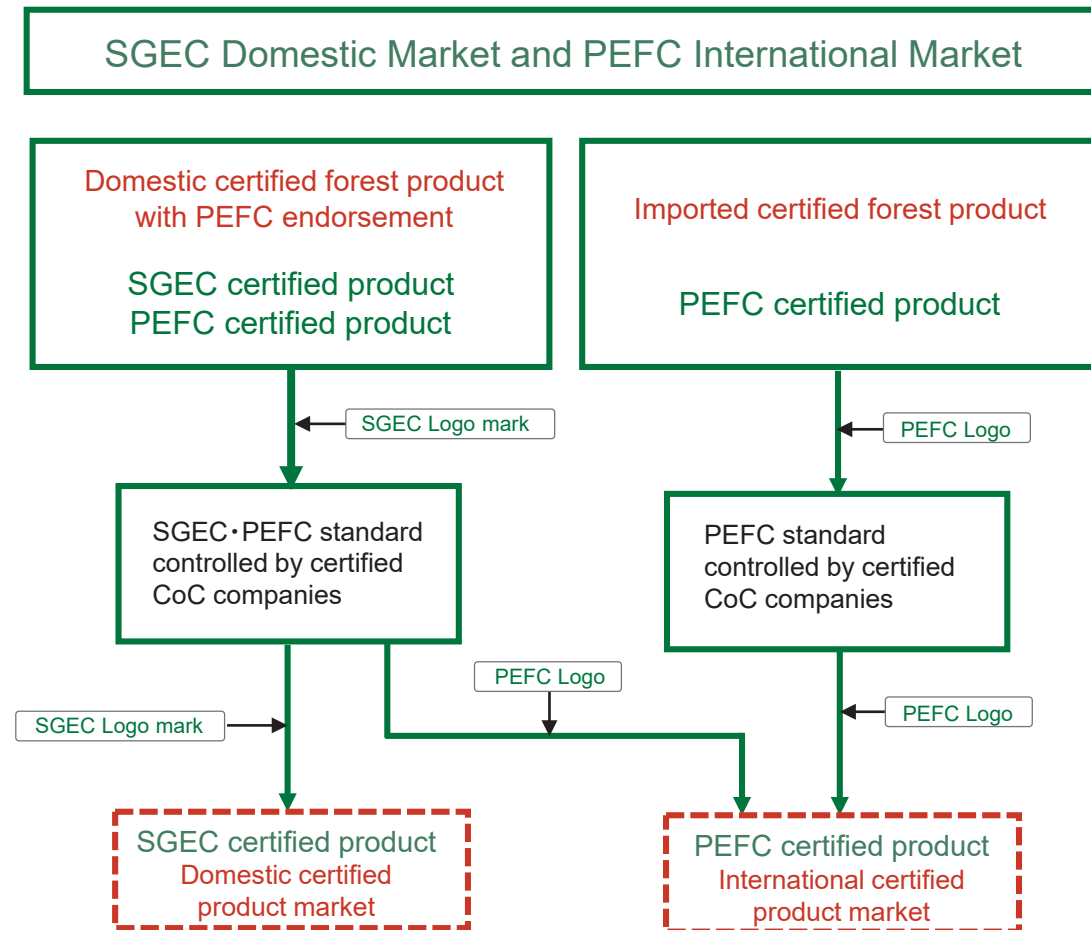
SGEC Domestic Market and PEFC International Market

Domestic certified forest product with PEFC endorsement

SGEC certified product
PEFC certified product

Imported certified forest product

PEFC certified product

SGEC Logo mark

PEFC Logo

SGEC・PEFC standard controlled by certified CoC companies

PEFC standard controlled by certified CoC companies

PEFC Logo

SGEC Logo mark

PEFC Logo

SGEC certified product
Domestic certified product market

PEFC certified product
International certified product market